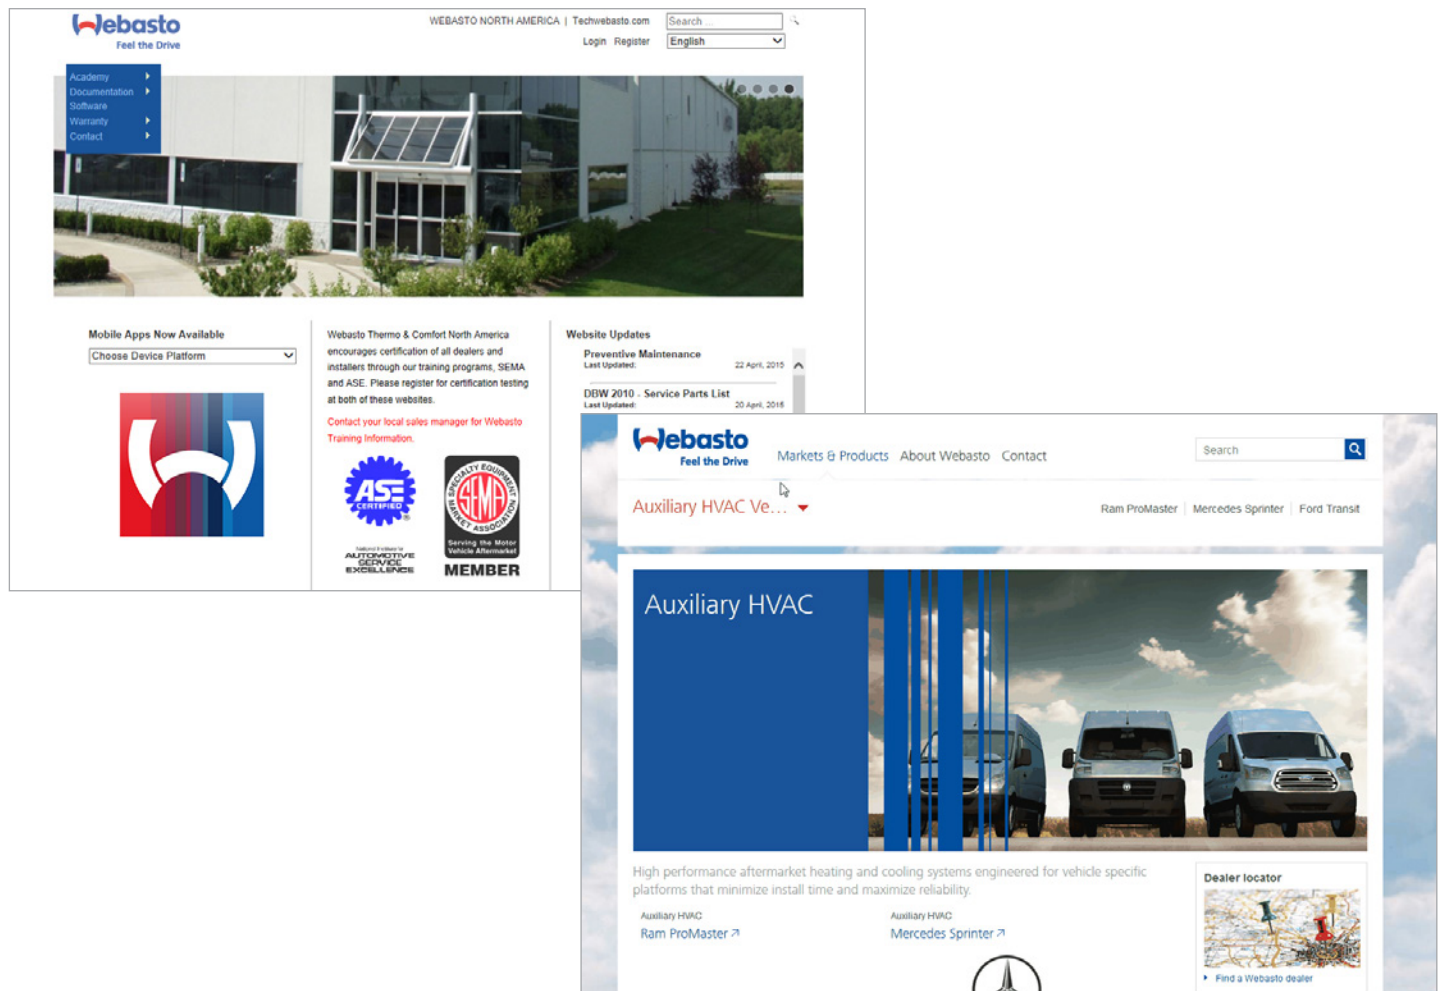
Webasto
Feel the Drive

WEBASTO NORTH AMERICA | Techwebasto.com
Search ...
Login Register
English

Academy
Documentation
Software
Warranty
Contact

Mobile Apps Now Available
Choose Device Platform

Webasto Thermo & Comfort North America encourages certification of all dealers and installers through our training programs, SEMA and ASE. Please register for certification testing at both of these websites.

Contact your local sales manager for Webasto Training Information.

ASE CERTIFIED
National Institute for AUTOMOTIVE SERVICE EXCELLENCE

SPECIALTY EQUIPMENT MARKET ASSOCIATION SEMA
Serving the Motor Vehicle Aftermarket
MEMBER

Website Updates
Preventive Maintenance
Last Updated: 22 April, 2015
DBW 2010 - Service Parts List
Last Updated: 20 April, 2015

Webasto
Feel the Drive
Markets & Products About Webasto Contact
Search

Auxiliary HVAC Ve...
Ram ProMaster | Mercedes Sprinter | Ford Transit

Auxiliary HVAC

High performance aftermarket heating and cooling systems engineered for vehicle specific platforms that minimize install time and maximize reliability.

Auxiliary HVAC
Ram ProMaster ↗

Auxiliary HVAC
Mercedes Sprinter ↗

Dealer locator
Find a Webasto dealer